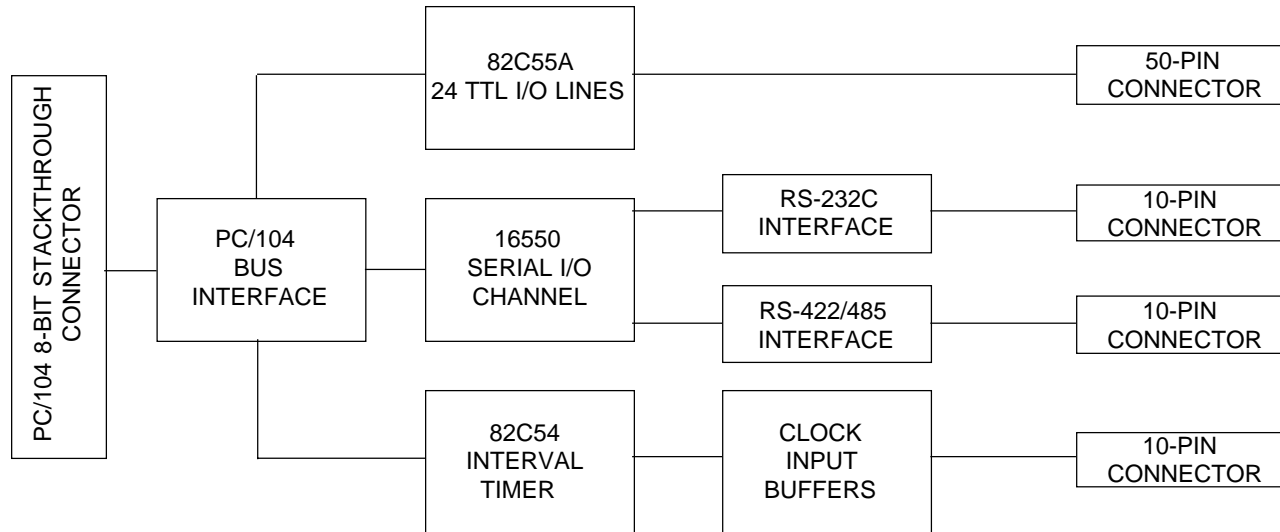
PC/104 8-BIT STACKTHROUGH CONNECTOR

PC/104
BUS
INTERFACE

82C55A
24 TTL I/O LINES

50-PIN
CONNECTOR

16550
SERIAL I/O
CHANNEL

RS-232C
INTERFACE

10-PIN
CONNECTOR

RS-422/485
INTERFACE

10-PIN
CONNECTOR

82C54
INTERVAL
TIMER

CLOCK
INPUT
BUFFERS

10-PIN
CONNECTOR